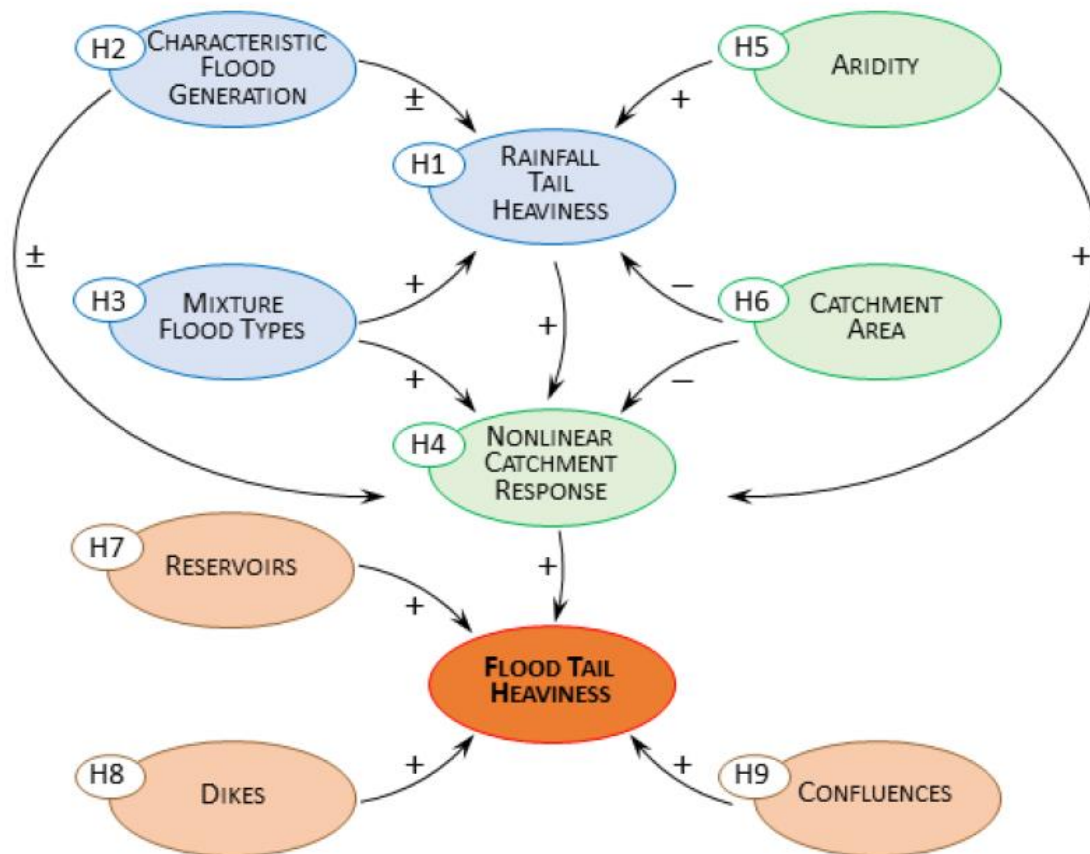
H2 Characteristic Flood Generation

H5 Aridity

±

+

H1 Rainfall Tail Heaviness

±

+

H3 Mixture Flood Types

+

–

H6 Catchment Area

+

+

–

H4 Nonlinear Catchment Response

H7 Reservoirs

+

+

Flood Tail Heaviness

H8 Dikes

+

+

H9 Confluences